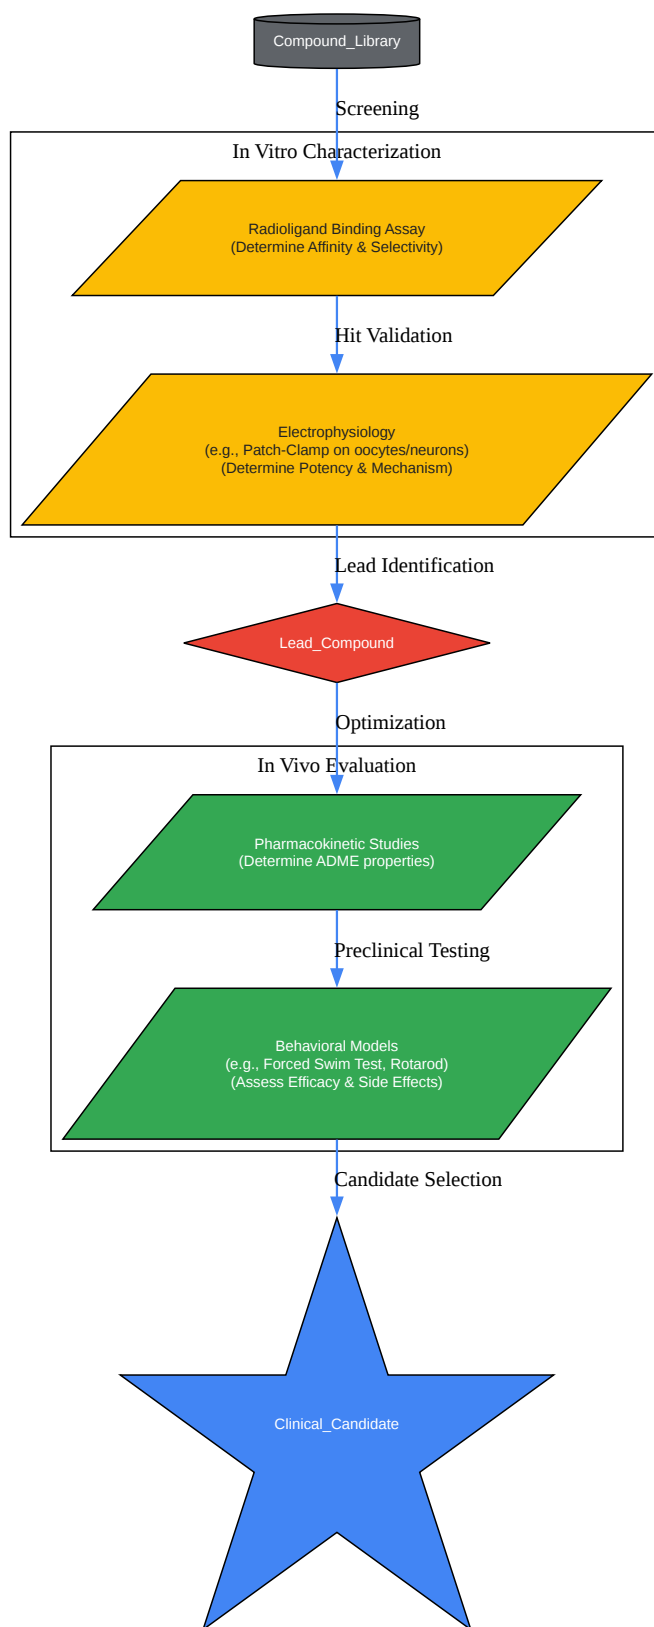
Compound_Library

Screening

In Vitro Characterization

Radioligand Binding Assay
(Determine Affinity & Selectivity)

Hit Validation

Electrophysiology
(e.g., Patch-Clamp on oocytes/neurons)
(Determine Potency & Mechanism)

Lead Identification

Lead_Compound

Optimization

In Vivo Evaluation

Pharmacokinetic Studies
(Determine ADME properties)

Preclinical Testing

Behavioral Models
(e.g., Forced Swim Test, Rotarod)
(Assess Efficacy & Side Effects)

Candidate Selection

Clinical_Candidate